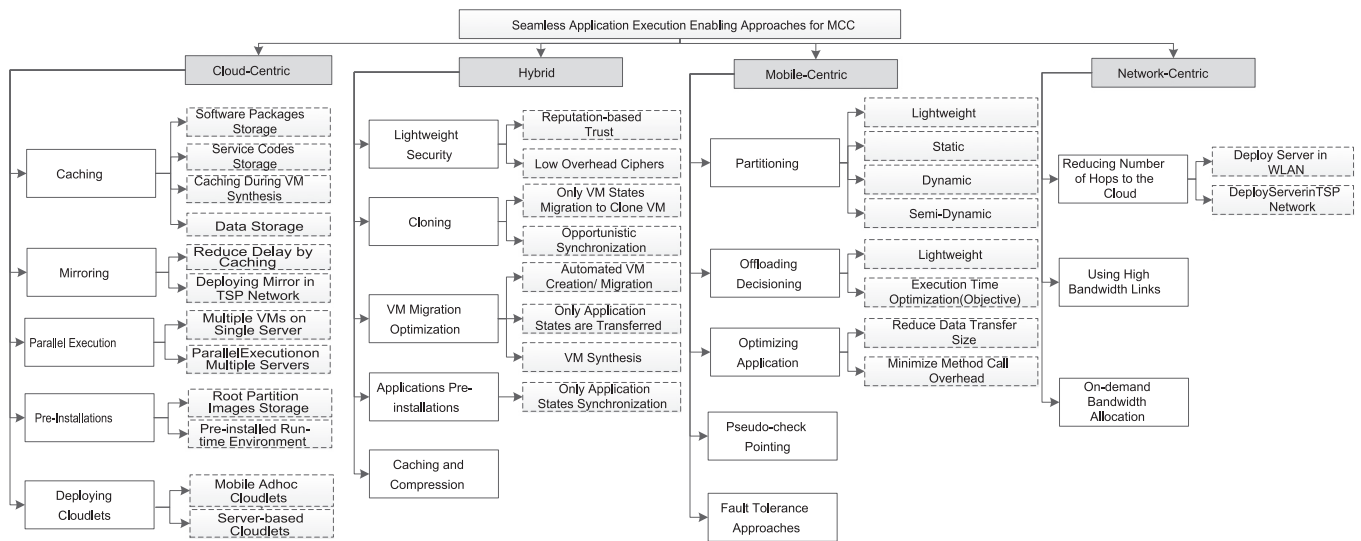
Seamless Application Execution Enabling Approaches for MCC

Cloud-Centric

Caching

Software Packages Storage

Service Codes Storage

Caching During VM Synthesis

Data Storage

Mirroring

Reduce Delay by Caching

Deploying Mirror in TSP Network

Parallel Execution

Multiple VMs on Single Server

ParallelExecutionon Multiple Servers

Pre-Installations

Root Partition Images Storage

Pre-installed Run-time Environment

Deploying Cloudlets

Mobile Adhoc Cloudlets

Server-based Cloudlets

Hybrid

Lightweight Security

Reputation-based Trust

Low Overhead Ciphers

Cloning

Only VM States Migration to Clone VM

Opportunistic Synchronization

VM Migration Optimization

Automated VM Creation/ Migration

Only Application States are Transferred

VM Synthesis

Applications Pre-installations

Only Application States Synchronization

Caching and Compression

Mobile-Centric

Partitioning

Lightweight

Static

Dynamic

Semi-Dynamic

Offloading Decisioning

Lightweight

Execution Time Optimization(Objective)

Optimizing Application

Reduce Data Transfer Size

Minimize Method Call Overhead

Pseudo-check Pointing

Fault Tolerance Approaches

Network-Centric

Reducing Number of Hops to the Cloud

Deploy Server in WLAN

DeployServerinTSP Network

Using High Bandwidth Links

On-demand Bandwidth Allocation